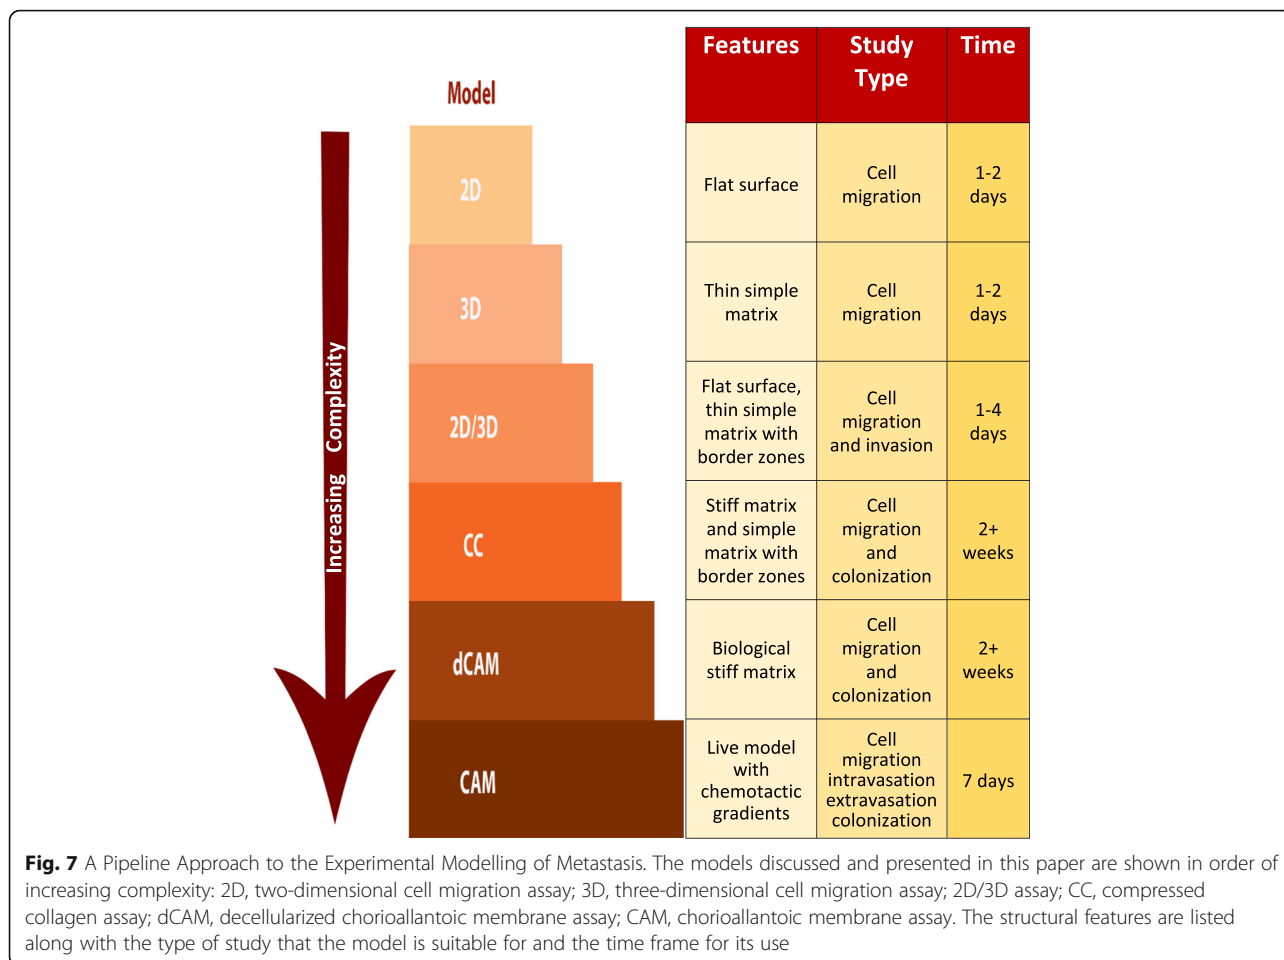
Increasing Complexity

| Model | Features | Study Type | Time |
|---|---|---|---|
| 2D | Flat surface | Cell migration | 1-2 days |
| 3D | Thin simple matrix | Cell migration | 1-2 days |
| 2D/3D | Flat surface, thin simple matrix with border zones | Cell migration and invasion | 1-4 days |
| CC | Stiff matrix and simple matrix with border zones | Cell migration and colonization | 2+ weeks |
| dCAM | Biological stiff matrix | Cell migration and colonization | 2+ weeks |
| CAM | Live model with chemotactic gradients | Cell migration intravasation extravasation colonization | 7 days |

**Fig. 7** A Pipeline Approach to the Experimental Modelling of Metastasis. The models discussed and presented in this paper are shown in order of increasing complexity: 2D, two-dimensional cell migration assay; 3D, three-dimensional cell migration assay; 2D/3D assay; CC, compressed collagen assay; dCAM, decellularized chorioallantoic membrane assay; CAM, chorioallantoic membrane assay. The structural features are listed along with the type of study that the model is suitable for and the time frame for its use